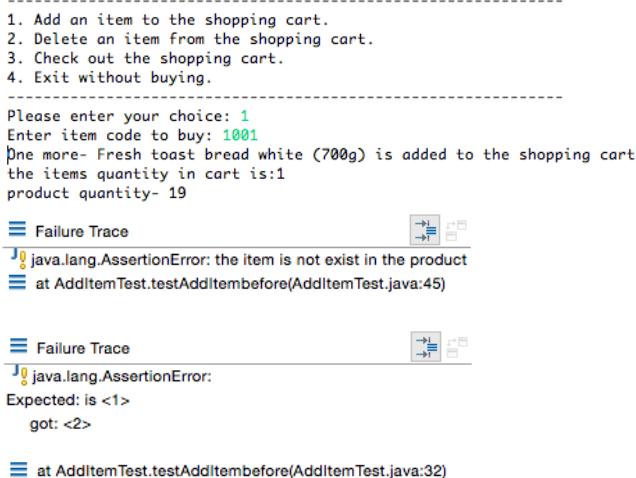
------------------------------------------------------------
1. Add an item to the shopping cart.
2. Delete an item from the shopping cart.
3. Check out the shopping cart.
4. Exit without buying.
------------------------------------------------------------
Please enter your choice: 1
Enter item code to buy: 1001
One more- Fresh toast bread white (700g) is added to the shopping cart
the items quantity in cart is:1
product quantity- 19

Failure Trace

java.lang.AssertionError: the item is not exist in the product

at AddItemTest.testAddItembefore(AddItemTest.java:45)

Failure Trace

java.lang.AssertionError:
Expected: is <1>
got: <2>

at AddItemTest.testAddItembefore(AddItemTest.java:32)